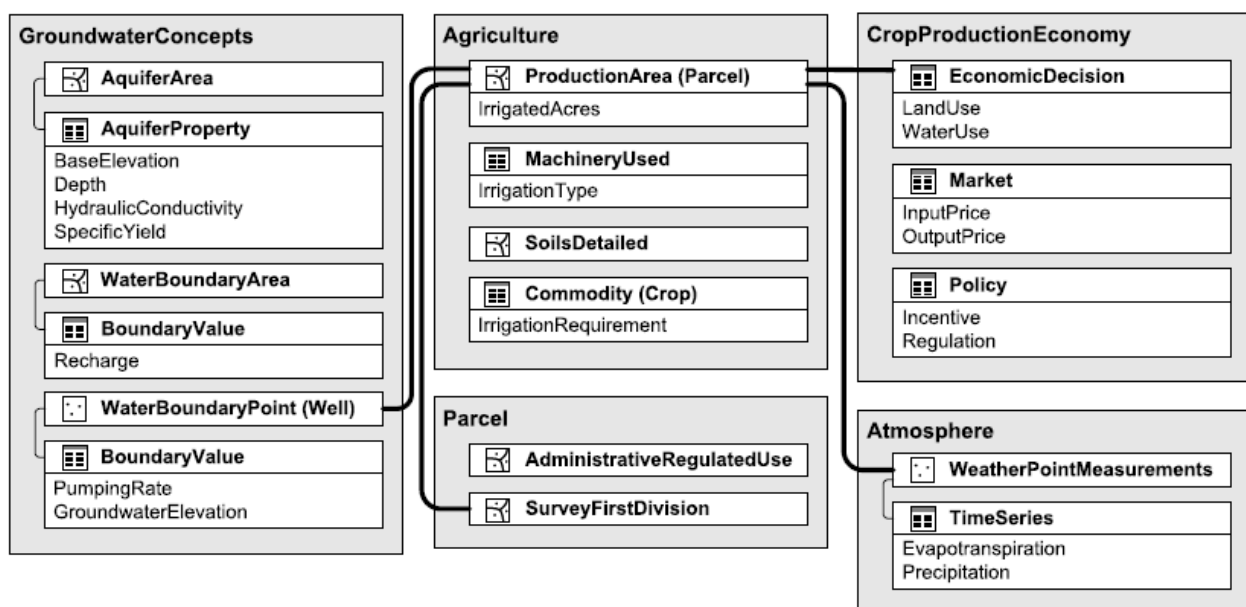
GroundwaterConcepts

AquiferArea

AquiferProperty
BaseElevation
Depth
HydraulicConductivity
SpecificYield

WaterBoundaryArea

BoundaryValue
Recharge

WaterBoundaryPoint (Well)

BoundaryValue
PumpingRate
GroundwaterElevation

Agriculture

ProductionArea (Parcel)
IrrigatedAcres

MachineryUsed
IrrigationType

SoilsDetailed

Commodity (Crop)
IrrigationRequirement

Parcel

AdministrativeRegulatedUse

SurveyFirstDivision

CropProductionEconomy

EconomicDecision
LandUse
WaterUse

Market
InputPrice
OutputPrice

Policy
Incentive
Regulation

Atmosphere

WeatherPointMeasurements

TimeSeries
Evapotranspiration
Precipitation